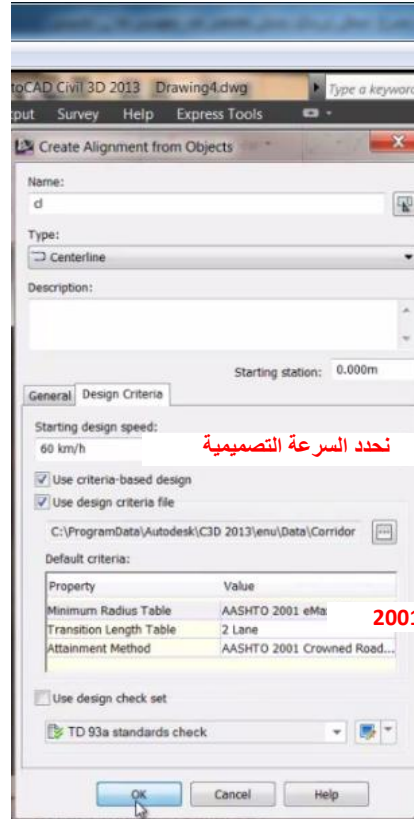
toCAD Civil 3D 2013 Drawing4.dwg

Type a keyword

put Survey Help Express Tools

Create Alignment from Objects

Name:

cl

Type:

Centerline

Description:

Starting station: 0.000m

General Design Criteria

Starting design speed:

60 km/h

نحدد السرعة التصميمية

Use criteria-based design

Use design criteria file

C:\ProgramData\Autodesk\C3D 2013\enu\Data\Corridor

Default criteria:

| Property | Value |
|---|---|
| Minimum Radius Table | AASHTO 2001 eMa |
| Transition Length Table | 2 Lane |
| Attainment Method | AASHTO 2001 Crowned Road... |

200

Use design check set

TD 93a standards check

OK Cancel Help